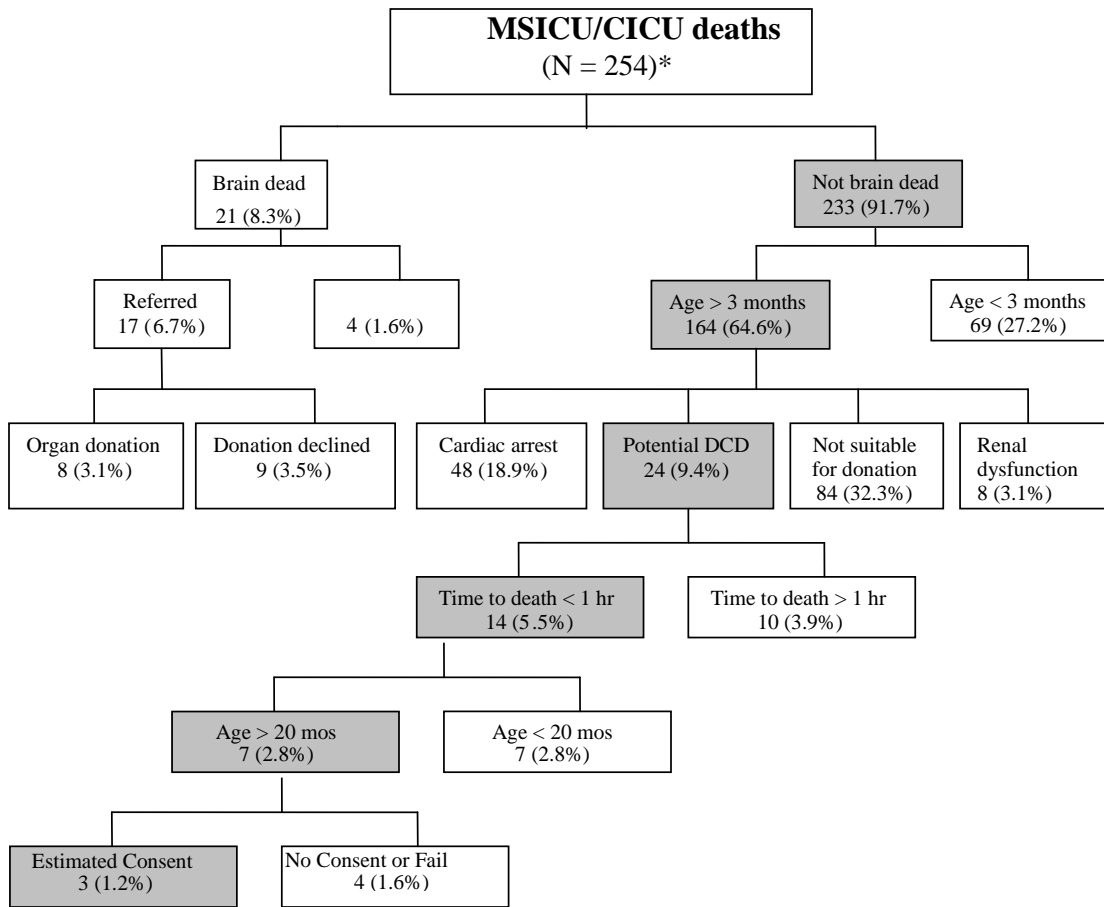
MSICU/CICU deaths
(N = 254)*

Brain dead
21 (8.3%)

Not brain dead
233 (91.7%)

Referred
17 (6.7%)

4 (1.6%)

Age > 3 months
164 (64.6%)

Age < 3 months
69 (27.2%)

Organ donation
8 (3.1%)

Donation declined
9 (3.5%)

Cardiac arrest
48 (18.9%)

Potential DCD
24 (9.4%)

Not suitable for donation
84 (32.3%)

Renal dysfunction
8 (3.1%)

Time to death < 1 hr
14 (5.5%)

Time to death > 1 hr
10 (3.9%)

Age > 20 mos
7 (2.8%)

Age < 20 mos
7 (2.8%)

Estimated Consent
3 (1.2%)

No Consent or Fail
4 (1.6%)